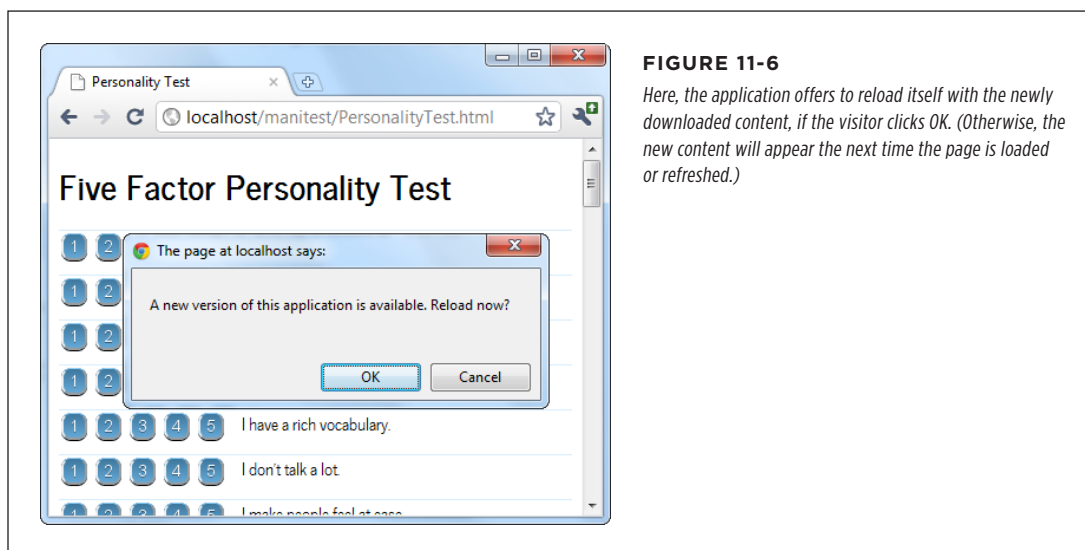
Personality Test

localhost/manitest/PersonalityTest.html

Five Factor Personality Test

1 2

1 2

1 2

1 2

The page at localhost says:

A new version of this application is available. Reload now?

OK Cancel

1 2 3 4 5 I have a rich vocabulary.

1 2 3 4 5 I don't talk a lot.

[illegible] I make people feel at ease.

FIGURE 11-6

Here, the application offers to reload itself with the newly downloaded content, if the visitor clicks OK. (Otherwise, the new content will appear the next time the page is loaded or refreshed.)